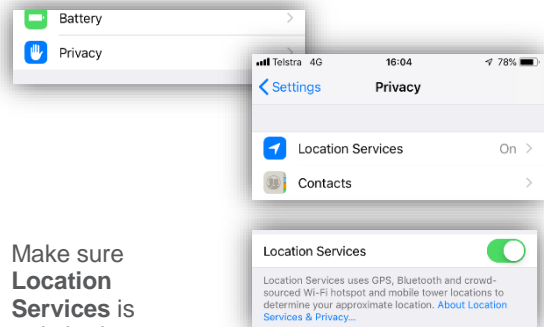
Battery

Privacy

Telstra 4G 16:04 78%

Settings Privacy

Location Services On

Contacts

Make sure **Location Services** is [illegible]

Location Services

Location Services uses GPS, Bluetooth and crowd-sourced Wi-Fi hotspot and mobile tower locations to determine your approximate location. About Location Services & Privacy...